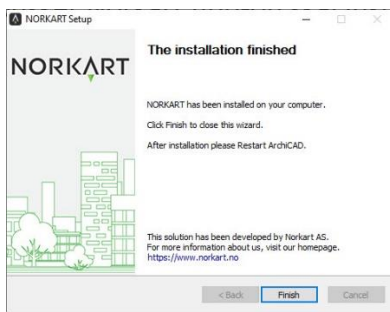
NORKART Setup

NORKART

The installation finished

NORKART has been installed on your computer.

Click Finish to close this wizard.

After installation please Restart ArchiCAD.

This solution has been developed by Norkart AS.
For more information about us, visit our homepage.
https://www.norkart.no

< Back
Finish
Cancel